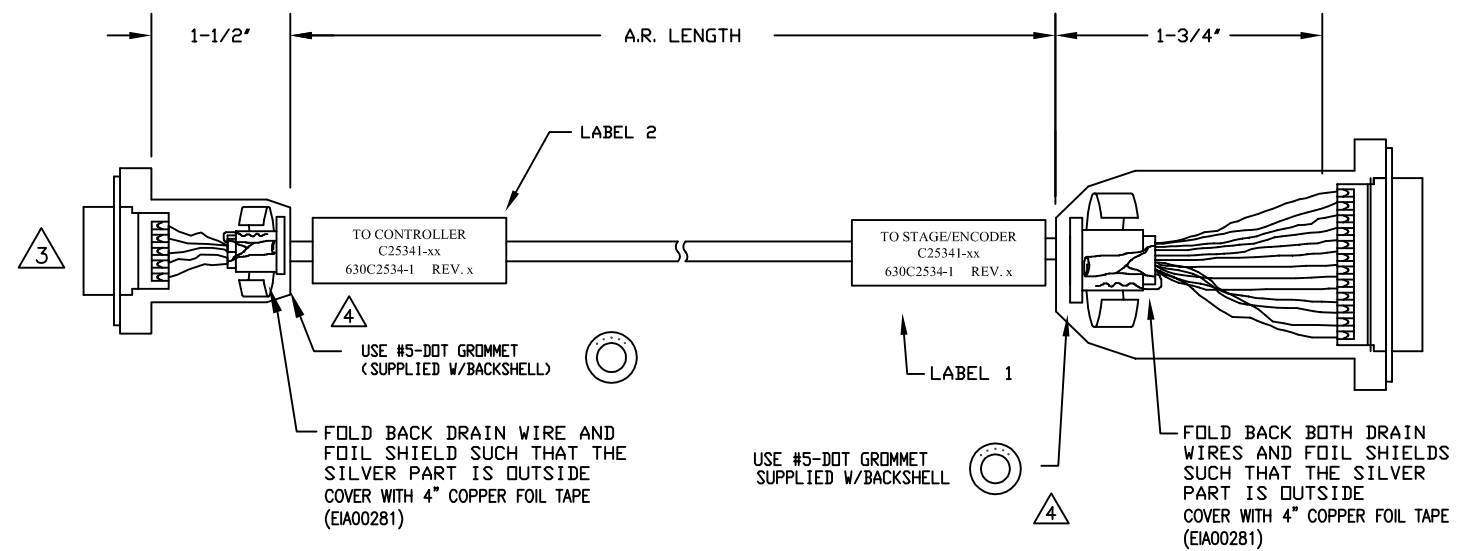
1-1/2"

A.R. LENGTH

1-3/4"

LABEL 2

3

TO CONTROLLER
C25341-xx
630C2534-1 REV. x

TO STAGE/ENCODER
C25341-xx
630C2534-1 REV. x

4

USE #5-DOT GROMMET
(SUPPLIED W/BACKSHELL)

LABEL 1

FOLD BACK DRAIN WIRE AND FOIL SHIELD SUCH THAT THE SILVER PART IS OUTSIDE
COVER WITH 4" COPPER FOIL TAPE
(EIA00281)

USE #5-DOT GROMMET
SUPPLIED W/BACKSHELL

4

FOLD BACK BOTH DRAIN WIRES AND FOIL SHIELDS SUCH THAT THE SILVER PART IS OUTSIDE
COVER WITH 4" COPPER FOIL TAPE
(EIA00281)